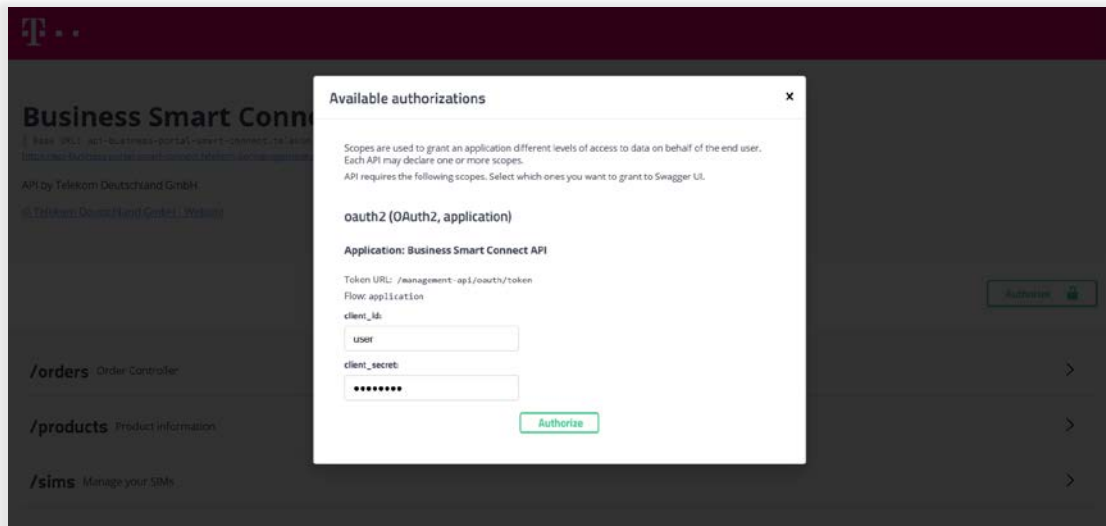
Business Smart Conn

[ Base URL: api-business-portal-smart-connect.te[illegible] ]

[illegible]

API by Telekom Deutschland GmbH

© Telekom Deutschland GmbH | Website

Available authorizations

×

Scopes are used to grant an application different levels of access to data on behalf of the end user. Each API may declare one or more scopes.

API requires the following scopes. Select which ones you want to grant to Swagger UI.

oauth2 (OAuth2, application)

Application: Business Smart Connect API

Token URL: /management-api/oauth/token

Flow: application

client_id:

user

client_secret:

••••••••

Authorize

Authorize

/orders Order Controller

/products Product information

/sims Manage your SIMs